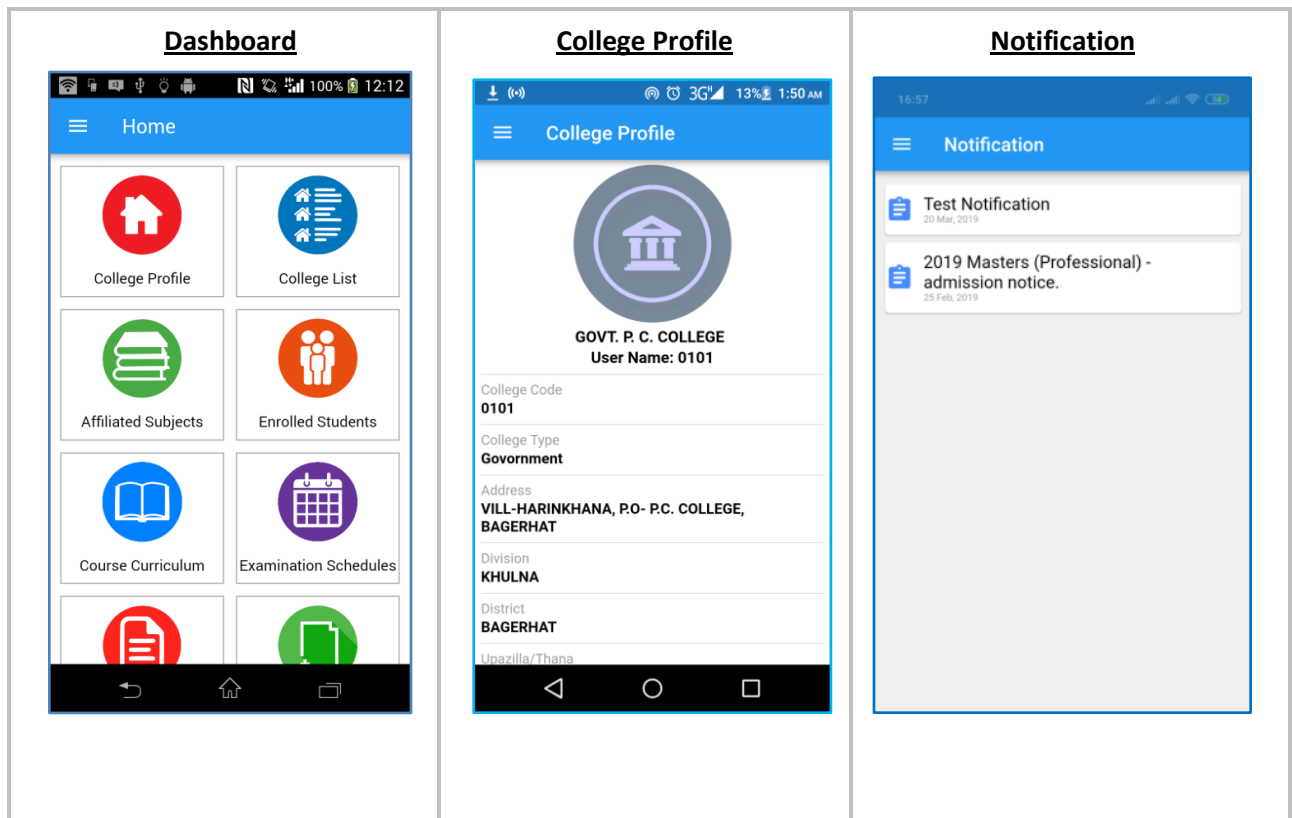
Dashboard

100% 12:12

Home

College Profile

College List

Affiliated Subjects

Enrolled Students

Course Curriculum

Examination Schedules

College Profile

3G 13% 1:50 AM

College Profile

GOVT. P. C. COLLEGE
User Name: 0101

College Code
0101

College Type
Govornment

Address
VILL-HARINKHANA, P.O- P.C. COLLEGE, BAGERHAT

Division
KHULNA

District
BAGERHAT

Upazilla/Thana

Notification

16:57

Notification

Test Notification
20 Mar, 2019

2019 Masters (Professional) - admission notice.
25 Feb, 2019